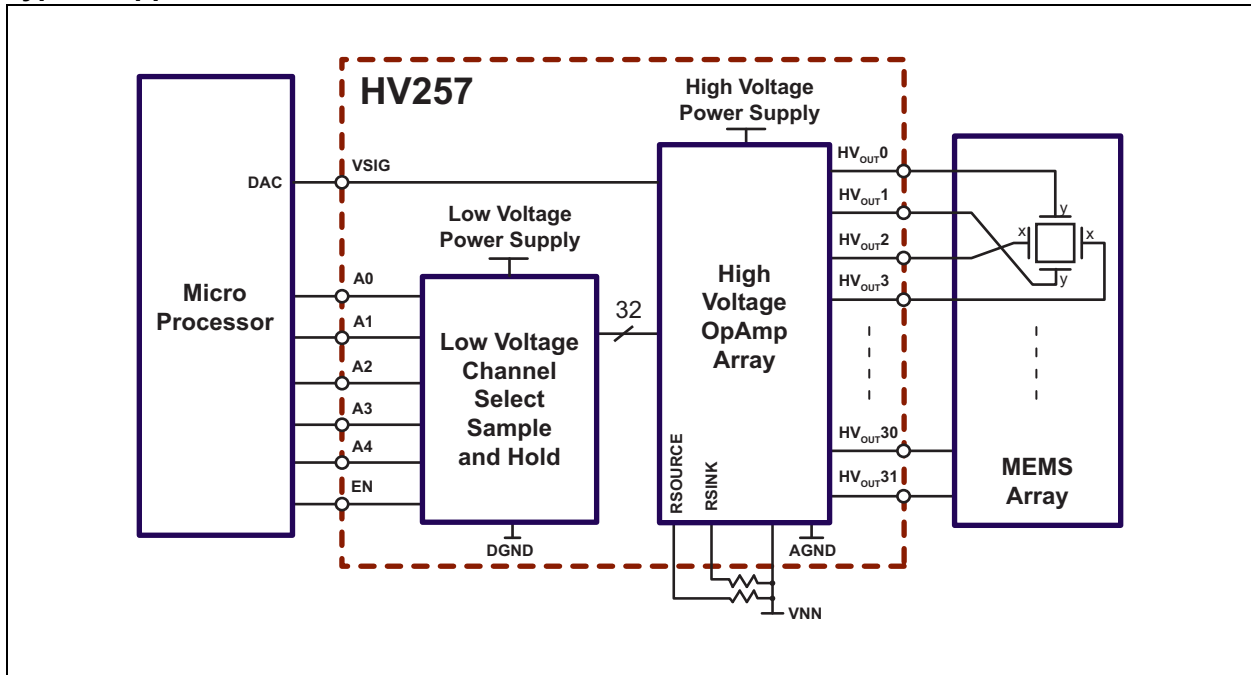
HV257

High Voltage Power Supply

Micro Processor

DAC

VSIG

Low Voltage Power Supply

A0

A1

A2

A3

A4

EN

Low Voltage Channel Select Sample and Hold

32

High Voltage OpAmp Array

$HV_{OUT}0$

$HV_{OUT}1$

$HV_{OUT}2$

$HV_{OUT}3$

$HV_{OUT}30$

$HV_{OUT}31$

y

x

x

y

MEMS Array

RSOURCE

RSINK

DGND

AGND

VNN